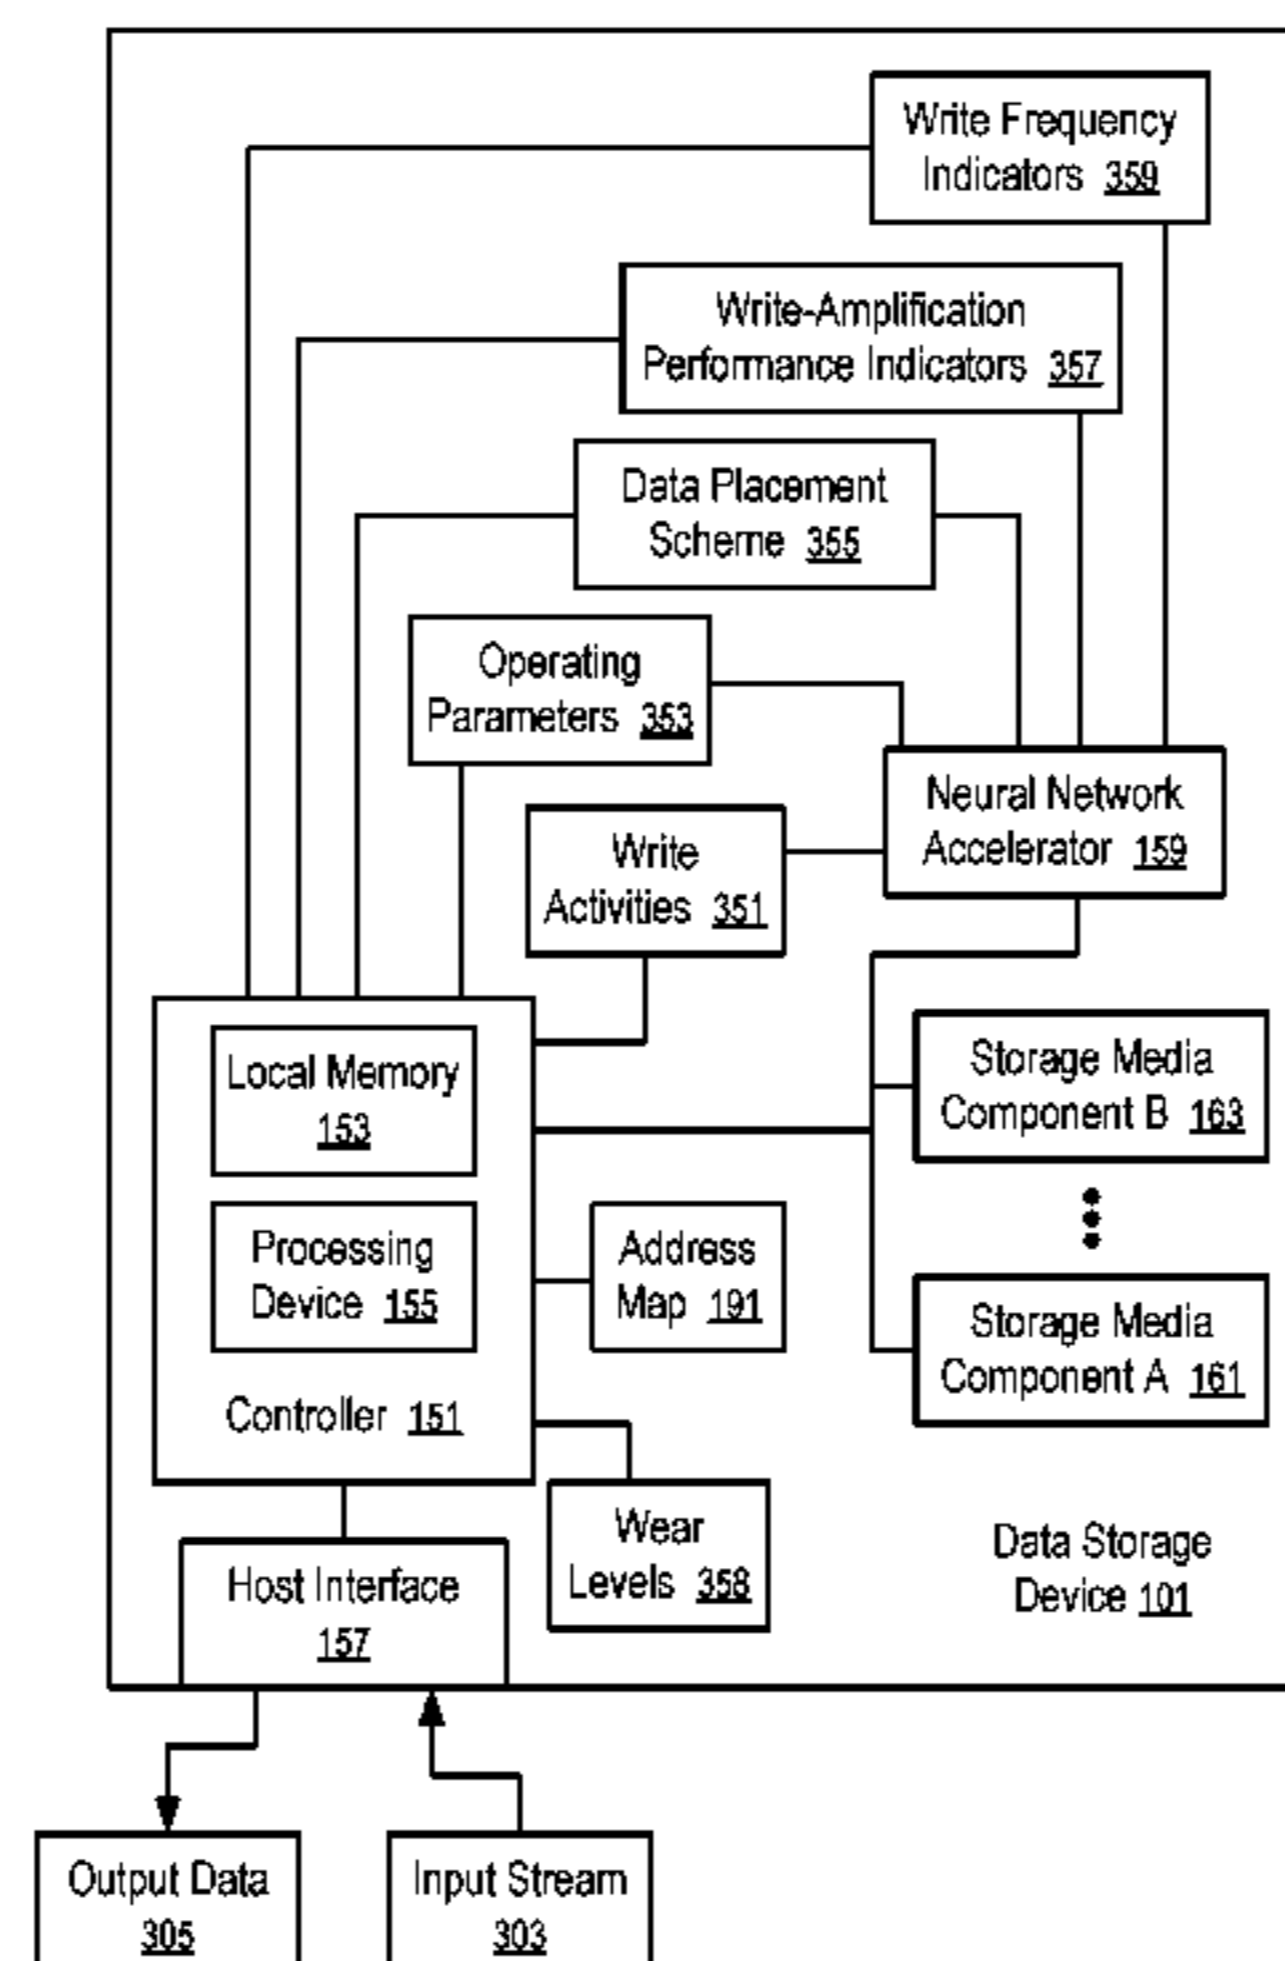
Write Frequency Indicators 359

Write-Amplification Performance Indicators 357

Data Placement Scheme 355

Operating Parameters 353

Neural Network Accelerator 159

Write Activities 351

Local Memory 153

Processing Device 155

Controller 151

Storage Media Component B 163

Address Map 191

Storage Media Component A 161

Wear Levels 358

Data Storage Device 101

Host Interface 157

Output Data 305

Input Stream 303